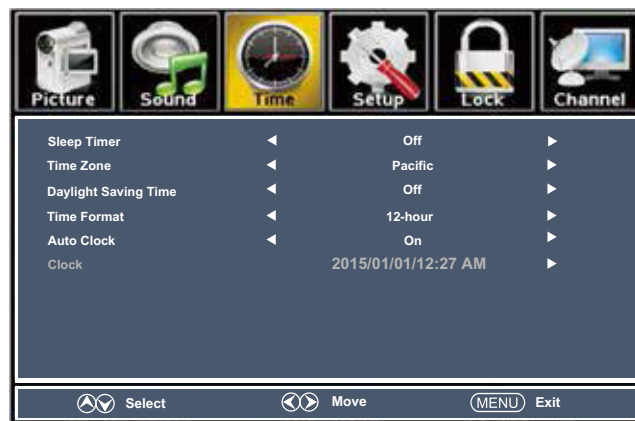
Picture Sound Time Setup Lock Channel

| Sleep Timer | ◄ | Off | ► |
|---|---|---|---|
| Time Zone | ◄ | Pacific | ► |
| Daylight Saving Time | ◄ | Off | ► |
| Time Format | ◄ | 12-hour | ► |
| Auto Clock | ◄ | On | ► |
| Clock | | 2015/01/01/12:27 AM | ► |

Select Move MENU Exit